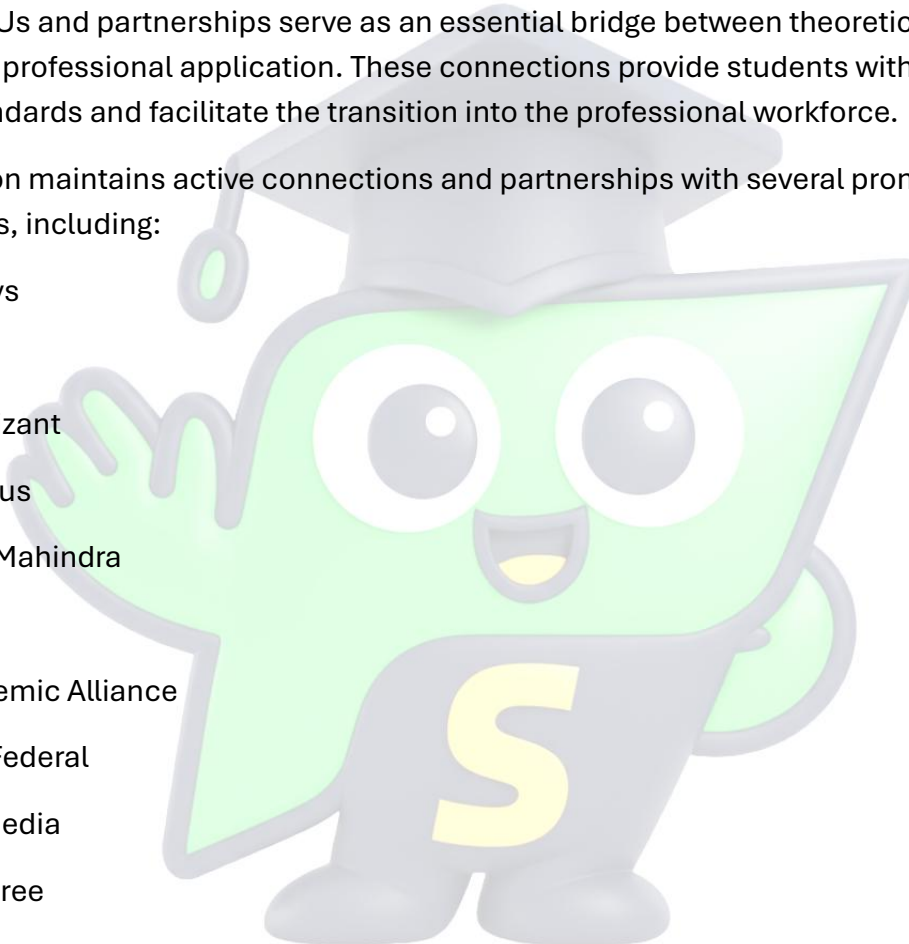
Us and partnerships serve as an essential bridge between theoretic professional application. These connections provide students with ndards and facilitate the transition into the professional workforce.

on maintains active connections and partnerships with several pron s, including:

ys

zant

us

Mahindra

emic Alliance

Federal

edia

ree